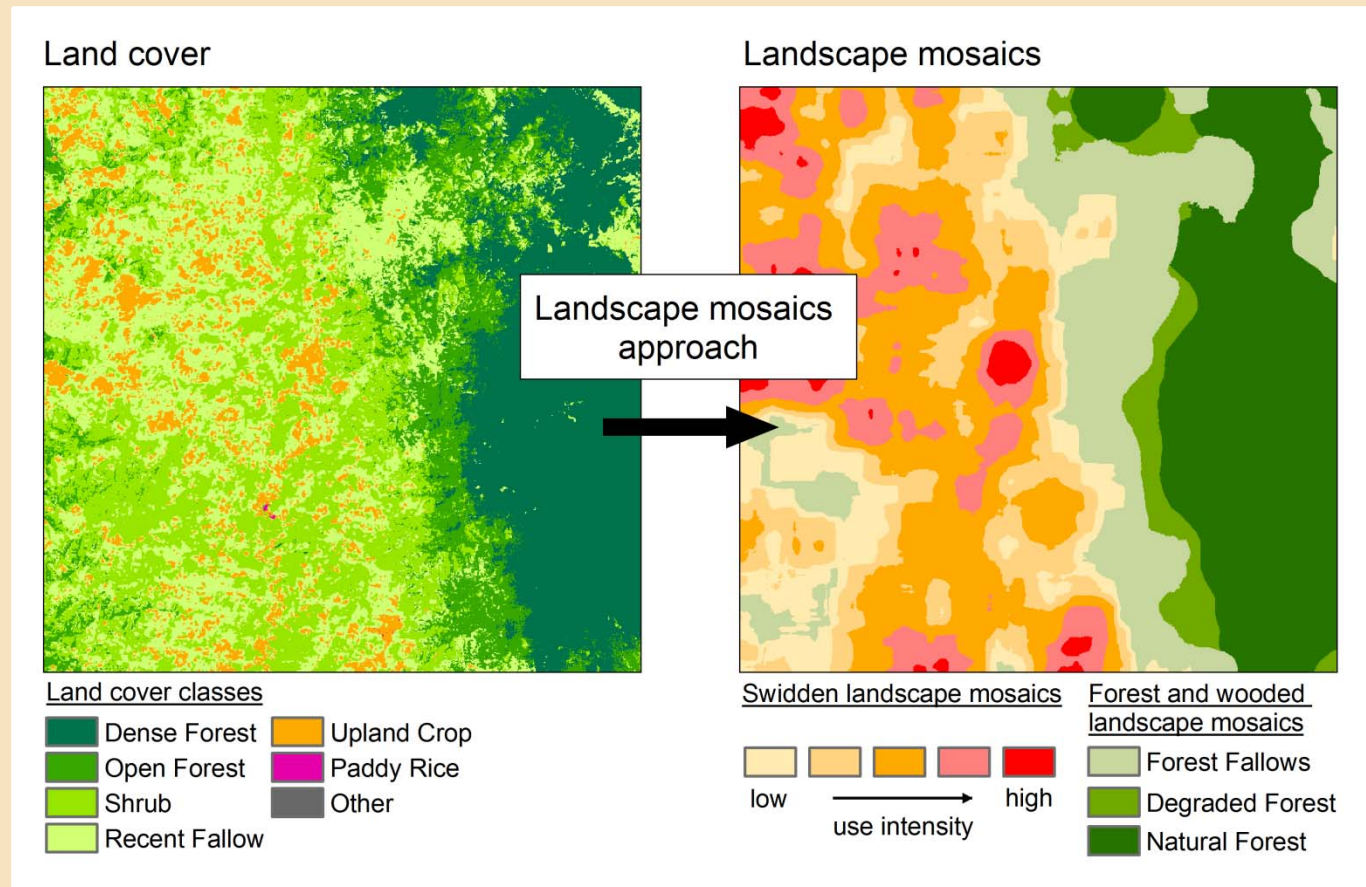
Land cover

Landscape mosaics

Landscape mosaics approach

Land cover classes

Dense Forest
Open Forest
Shrub
Recent Fallow
Upland Crop
Paddy Rice
Other

Swidden landscape mosaics

low
high
use intensity

Forest and wooded landscape mosaics

Forest Fallows
Degraded Forest
Natural Forest